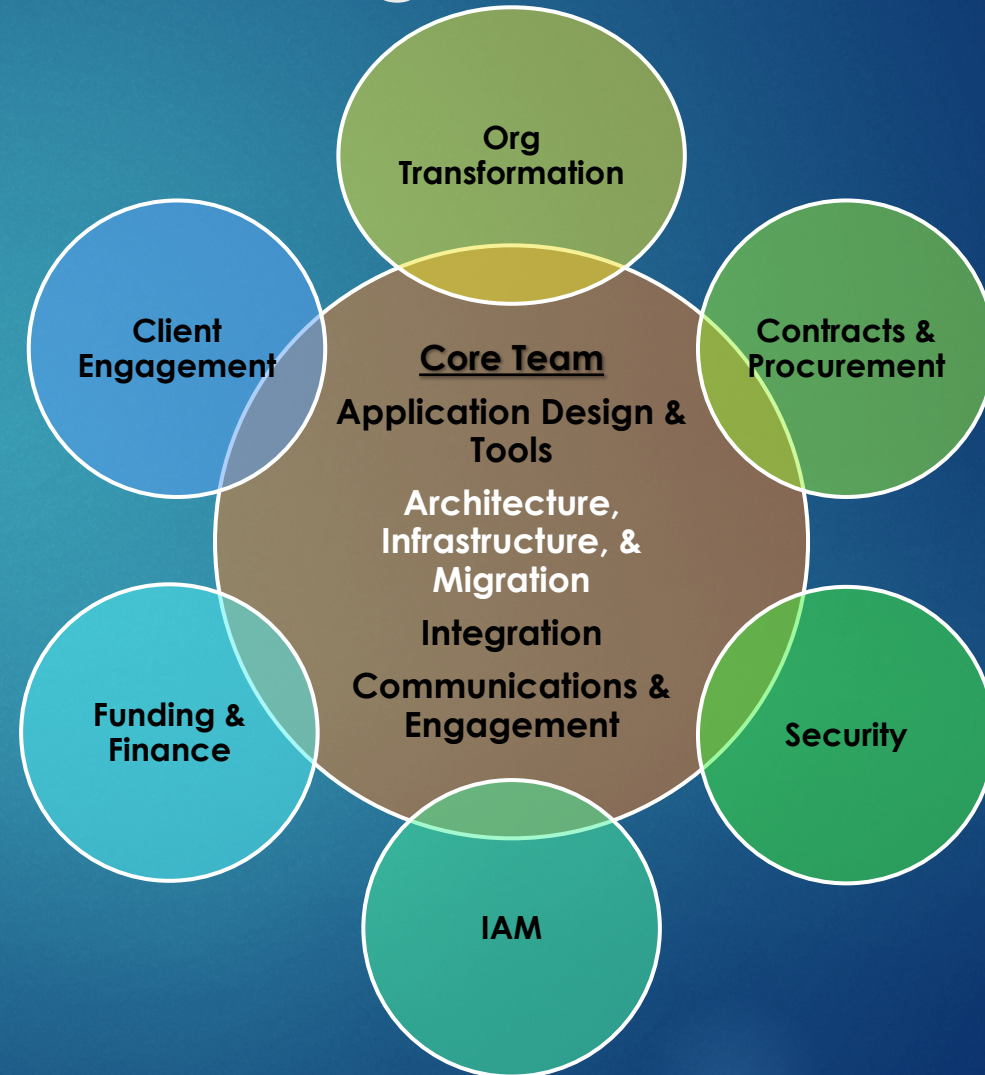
Org Transformation

Client Engagement

Core Team

Application Design & Tools

Architecture, Infrastructure, & Migration

Integration

Communications & Engagement

Contracts & Procurement

Funding & Finance

Security

IAM